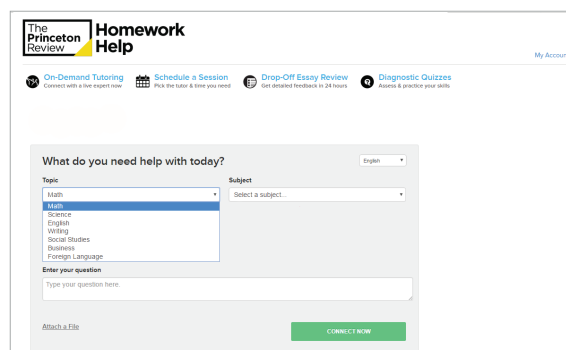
The Princeton Review Homework Help

My Accour

On-Demand Tutoring
Connect with a live expert now

Schedule a Session
Pick the tutor & time you need

Drop-Off Essay Review
Get detailed feedback in 24 hours

Diagnostic Quizzes
Assess & practice your skills

What do you need help with today?

English

Topic

Math

Math
Science
English
Writing
Social Studies
Business
Foreign Language

Subject

Select a subject...

Enter your question

Type your question here.

Attach a File

CONNECT NOW